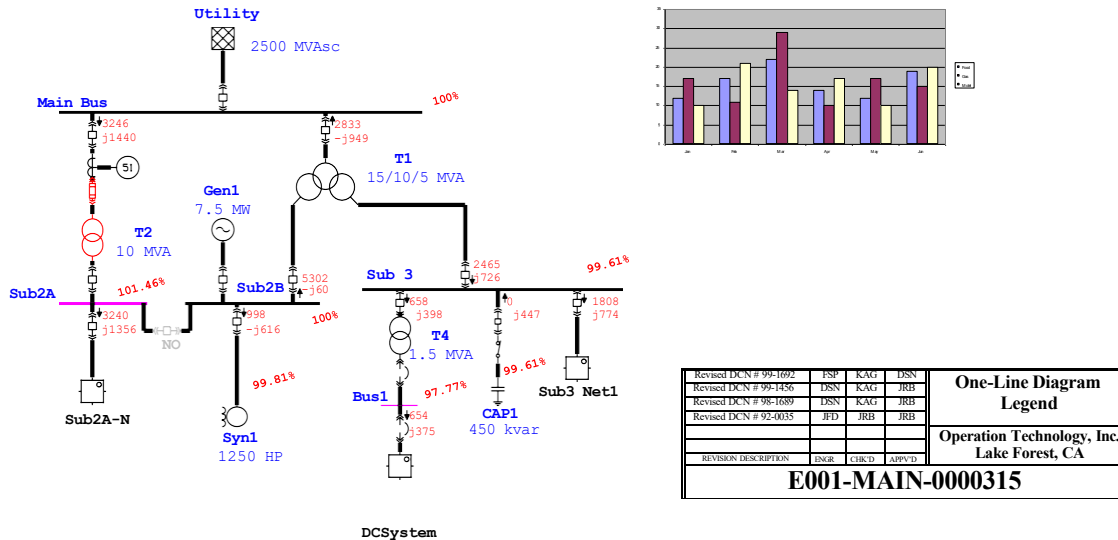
Utility

2500 MVAsc

Main Bus

100%

3246
j1440

2833
-j949

51

T1
15/10/5 MVA

Gen1
7.5 MW

T2
10 MVA

Sub 3

99.61%

2465
j726

5302
j60

Sub2A

101.46%

Sub2B

3240
j1356

998
-j616

100%

658
j398

0
j447

1808
j774

NO

T4
1.5 MVA

99.81%

99.61%

97.77%

Bus1

654
j375

Sub2A-N

Sub3 Net1

CAP1
450 kvar

Syn1
1250 HP

DCSystem

| Revised DCN # 99-1692 | FSP | KAG | DSN |
|---|---|---|---|
| Revised DCN # 99-1456 | DSN | KAG | JRB |
| Revised DCN # 98-1689 | DSN | KAG | JRB |
| Revised DCN # 92-0035 | JFD | JRB | JRB |
| REVISION DESCRIPTION | ENGR | CHK'D | APPV'D |

One-Line Diagram Legend

Operation Technology, Inc.
Lake Forest, CA

E001-MAIN-0000315